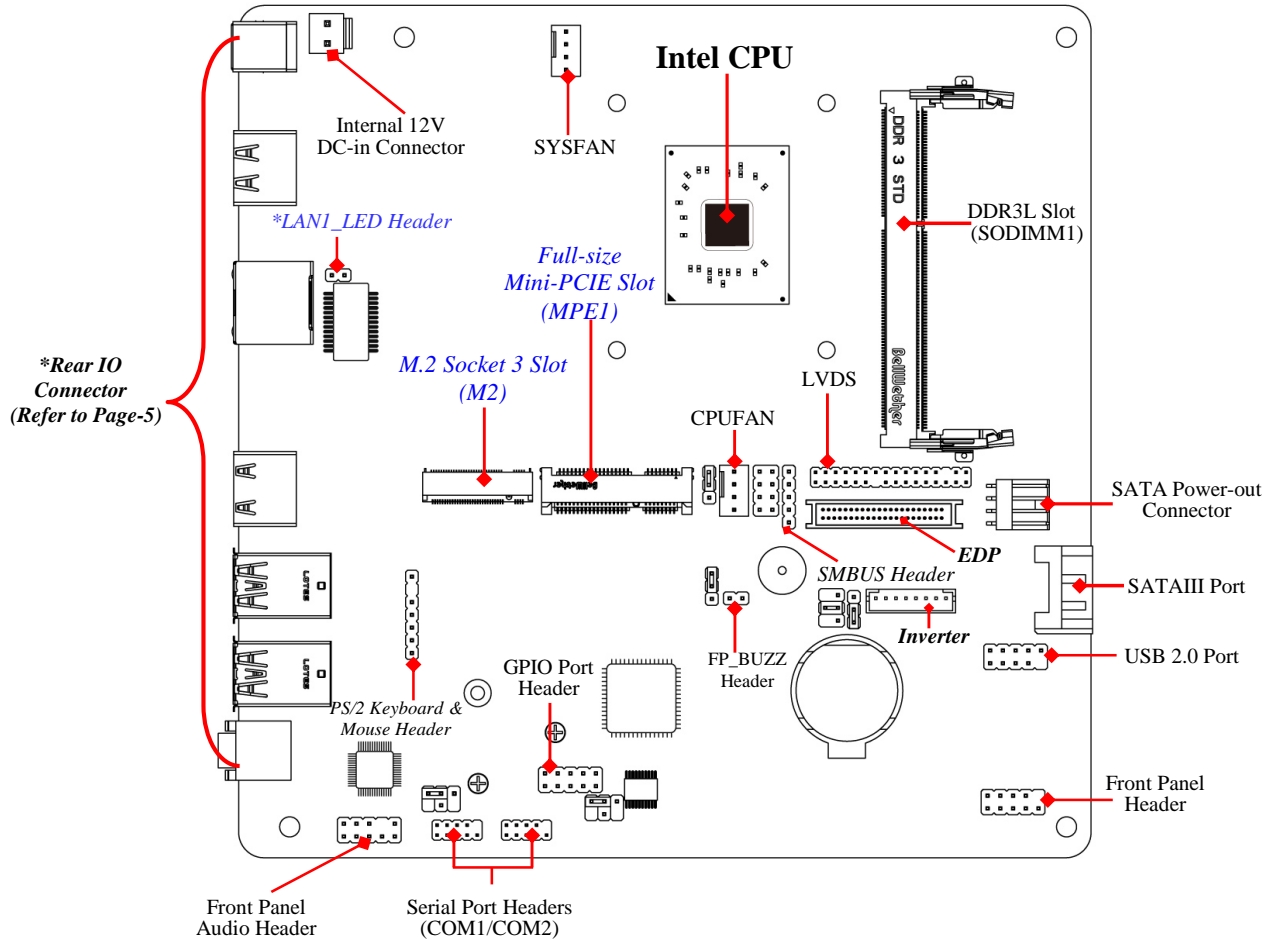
Intel CPU

Internal 12V
DC-in Connector

SYSFAN

DDR 3 STD

DDR3L Slot
(SODIMM1)

*LAN1_LED Header

Full-size
Mini-PCIE Slot
(MPE1)

*Rear IO
Connector
(Refer to Page-5)

M.2 Socket 3 Slot
(M2)

LVDS

CPUFAN

SATA Power-out
Connector

EDP

SMBUS Header

SATAIII Port

Inverter

USB 2.0 Port

FP_BUZZ
Header

GPIO Port
Header

PS/2 Keyboard &
Mouse Header

Front Panel
Header

Front Panel
Audio Header

Serial Port Headers
(COM1/COM2)